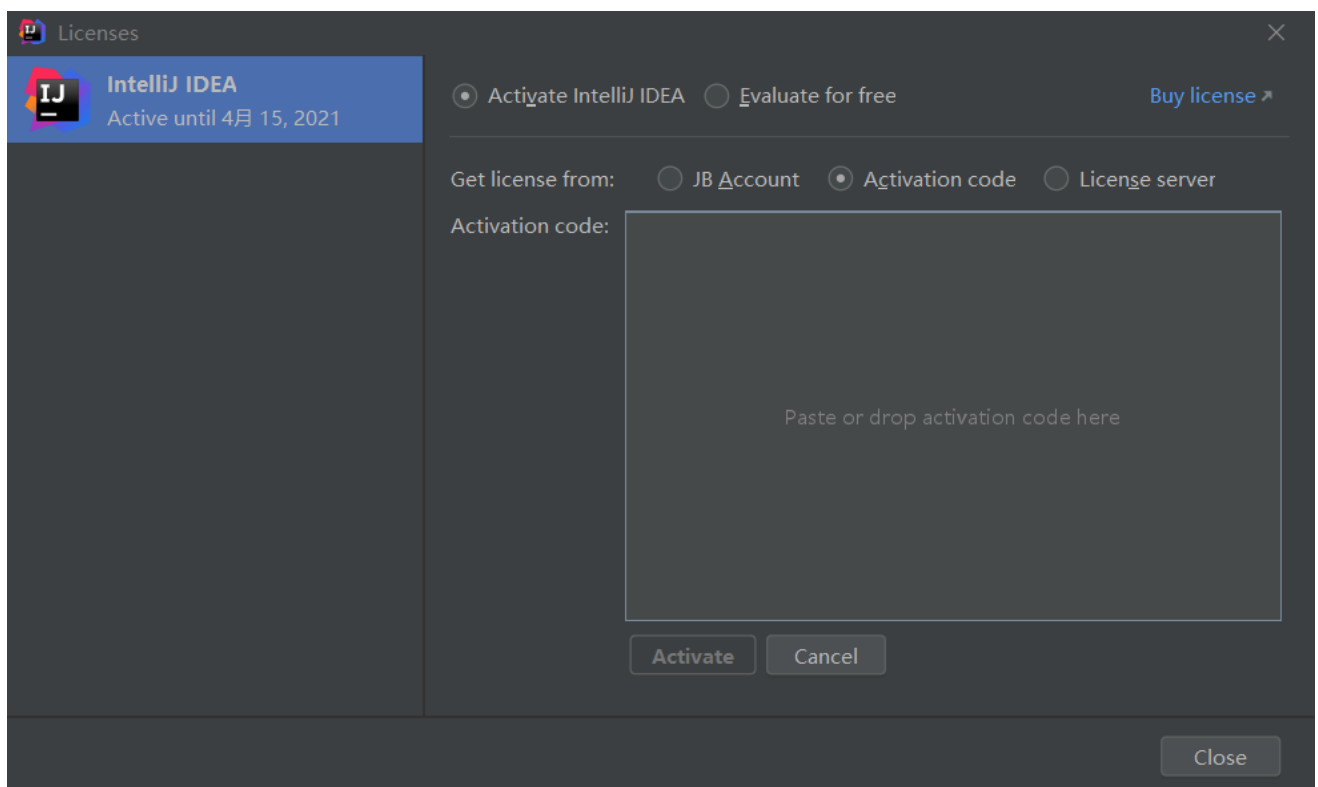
Licenses

IJ

IntelliJ IDEA
Active until 4月 15, 2021

Activate IntelliJ IDEA   Evaluate for free   Buy license ↗

Get license from:   JB Account   Activation code   License server

Activation code:

Paste or drop activation code here

Activate   Cancel

Close